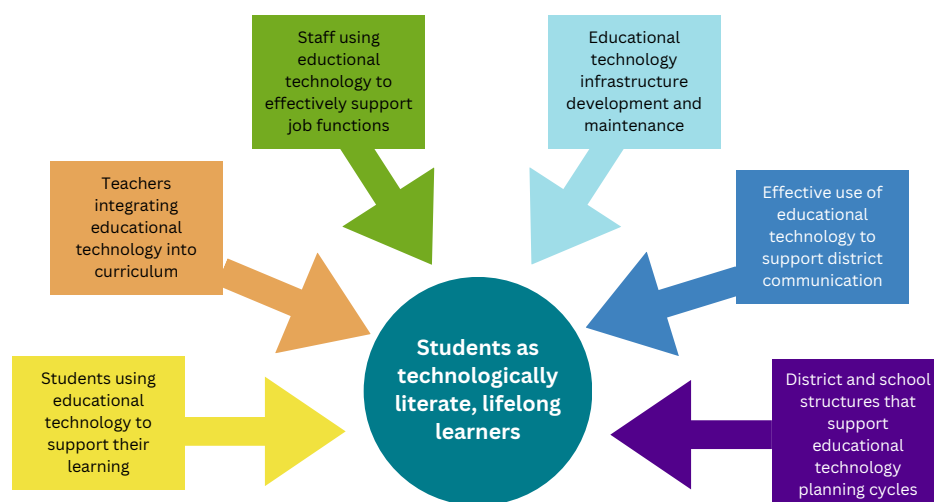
Staff using eductional technology to effectively support job functions

Educational technology infrastructure development and maintenance

Teachers integrating educational technology into curriculum

Effective use of educational technology to support district communication

Students using educational technology to support their learning

Students as technologically literate, lifelong learners

District and school structures that support educational technology planning cycles